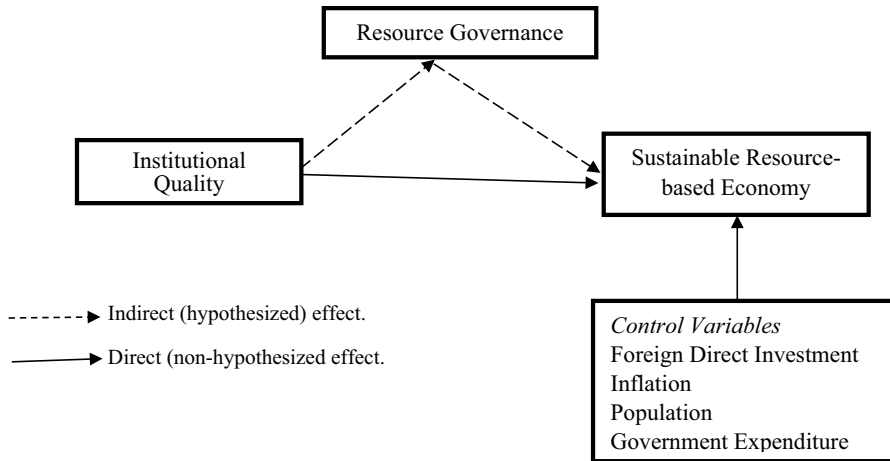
Resource Governance

Institutional Quality

Sustainable Resource-based Economy

Indirect (hypothesized) effect.

Direct (non-hypothesized effect.

*Control Variables*
Foreign Direct Investment
Inflation
Population
Government Expenditure